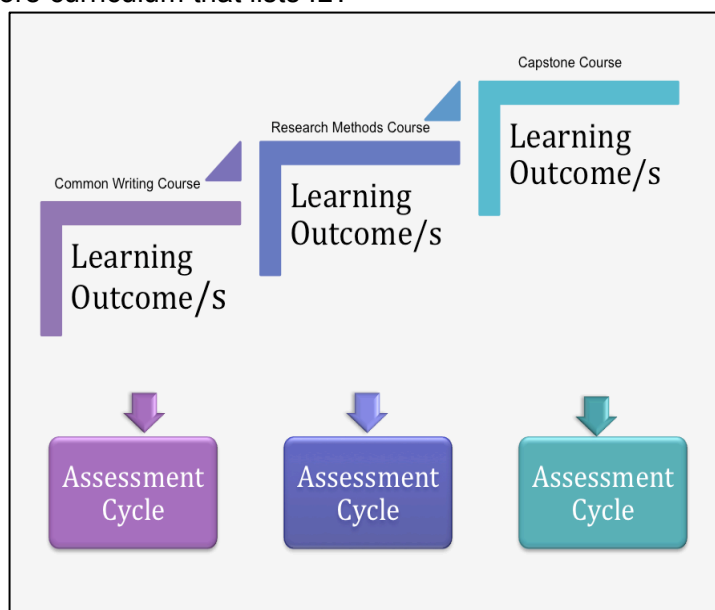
ore curriculum that lists 12:

Capstone Course

Research Methods Course

Common Writing Course

Learning Outcome/s

Learning Outcome/s

Learning Outcome/s

Assessment Cycle

Assessment Cycle

Assessment Cycle